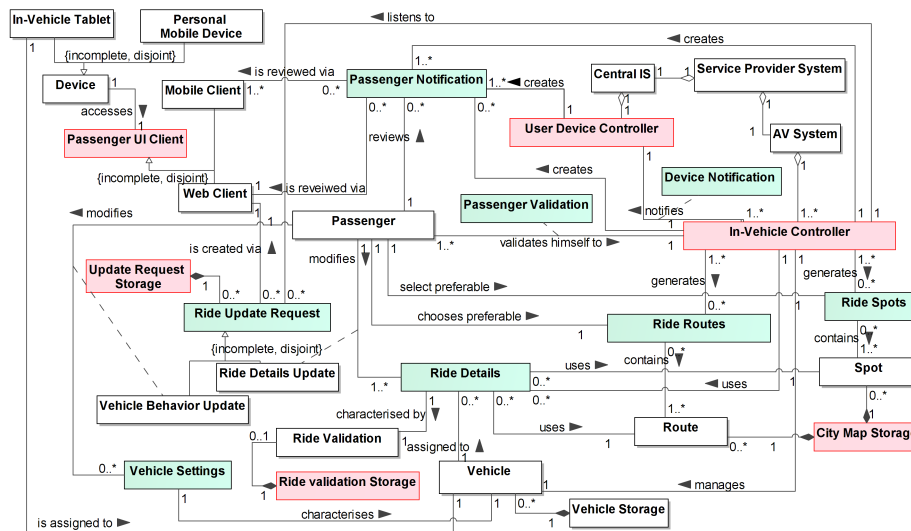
In-Vehicle Tablet
Personal Mobile Device
{incomplete, disjoint}
Device
1
accesses
Passenger UI Client
Mobile Client
1
1..*
is reviewed via
0..*
Passenger Notification
1..*
1..*
creates
1
Central IS
1
1
Service Provider System
1
listens to
creates
User Device Controller
0..*
0..*
0..*
reviews
1
AV System
1
{incomplete, disjoint}
Web Client
1
is reveiwed via
creates
Device Notification
1
modifies
Passenger
1
Passenger Validation
notifies
1..*
1..*
1
1
is created via
1..*
validates himself to
1
In-Vehicle Controller
1
Update Request Storage
1
modifies
1..*
1..*
generates
0..*
0..*
0..*
0..*
select preferable
generates
Ride Update Request
0..*
Ride Spots
1
chooses preferable
Ride Routes
0..*
contains
{incomplete, disjoint}
1
1
contains
0..*
1..*
Ride Details Update
Ride Details
0..*
uses
Spot
Vehicle Behavior Update
1..*
0..*
1
uses
0..*
0..*
0..*
1..*
characterised by
0..*
uses
Route
1
0..1
Ride Validation
1
1
assigned to
1
0..*
1
City Map Storag
0..*
Vehicle Settings
Ride validation Storage
Vehicle
1
1
manages
1
0..*
Vehicle Storage
is assigned to
characterises
1
1